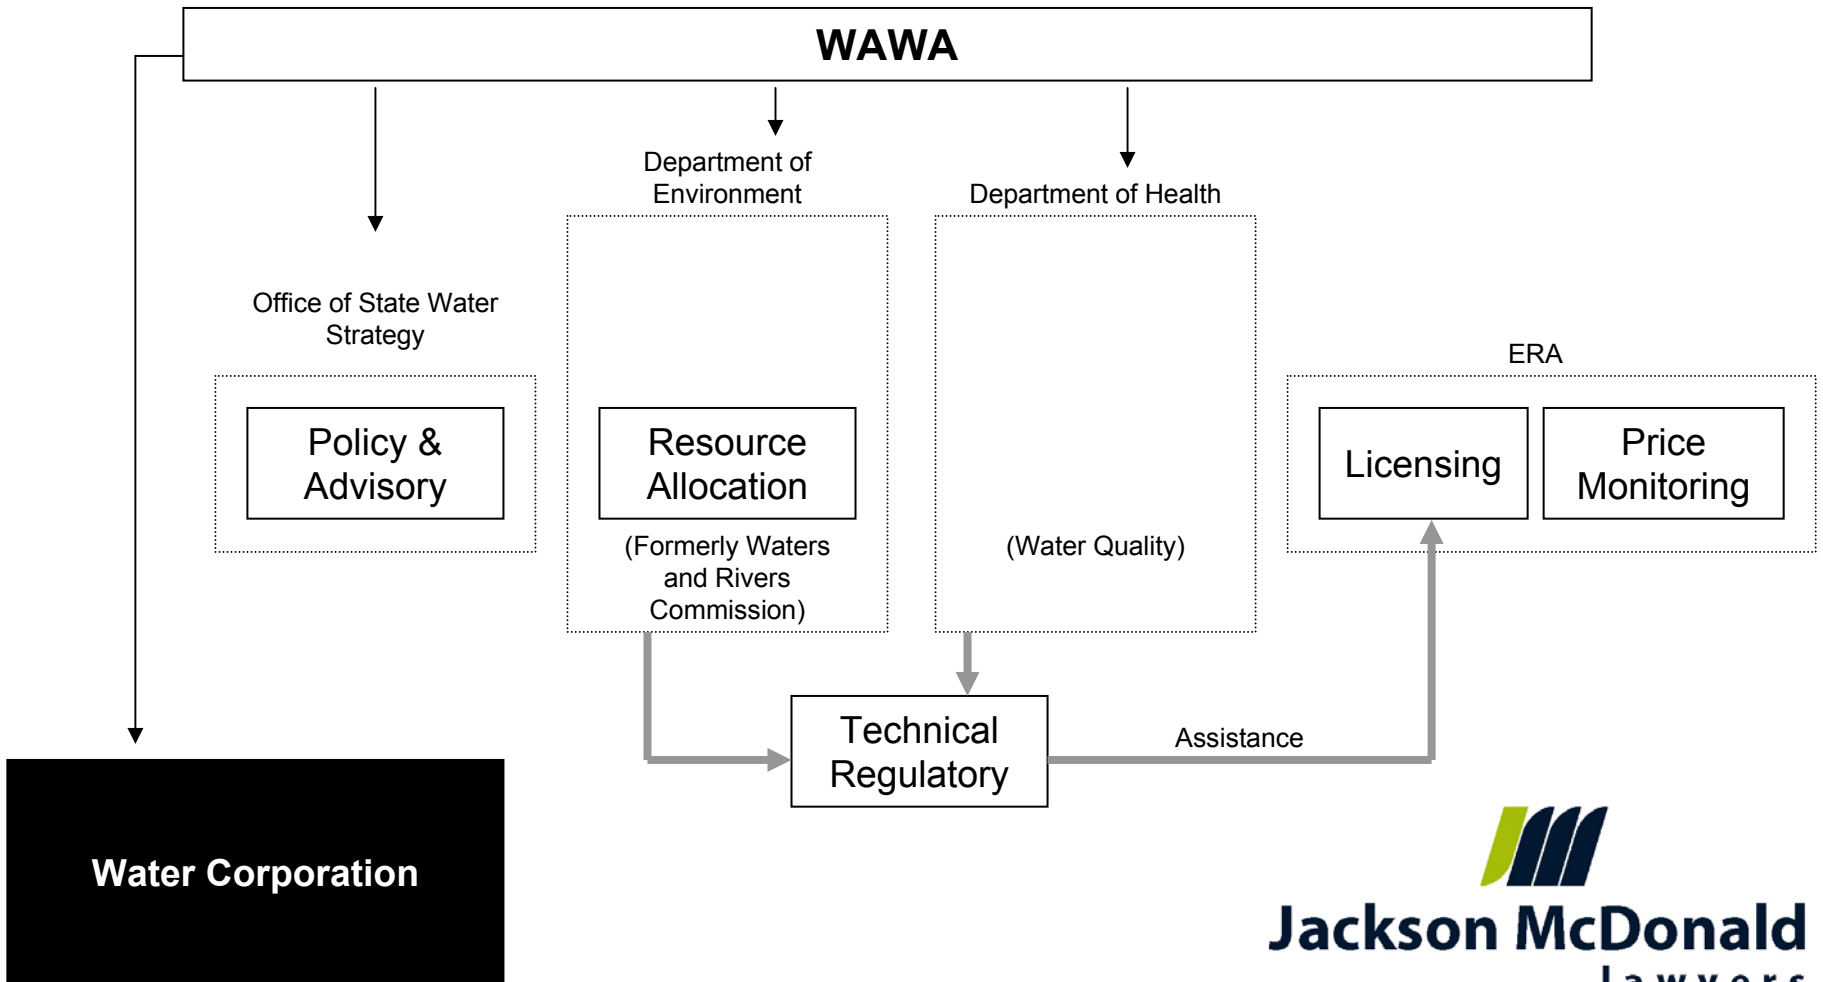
WAWA

Office of State Water Strategy

Policy & Advisory

Department of Environment

Resource Allocation

(Formerly Waters and Rivers Commission)

Department of Health

(Water Quality)

ERA

Licensing

Price Monitoring

Technical Regulatory

Assistance

Water Corporation

Jackson McDonald

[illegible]